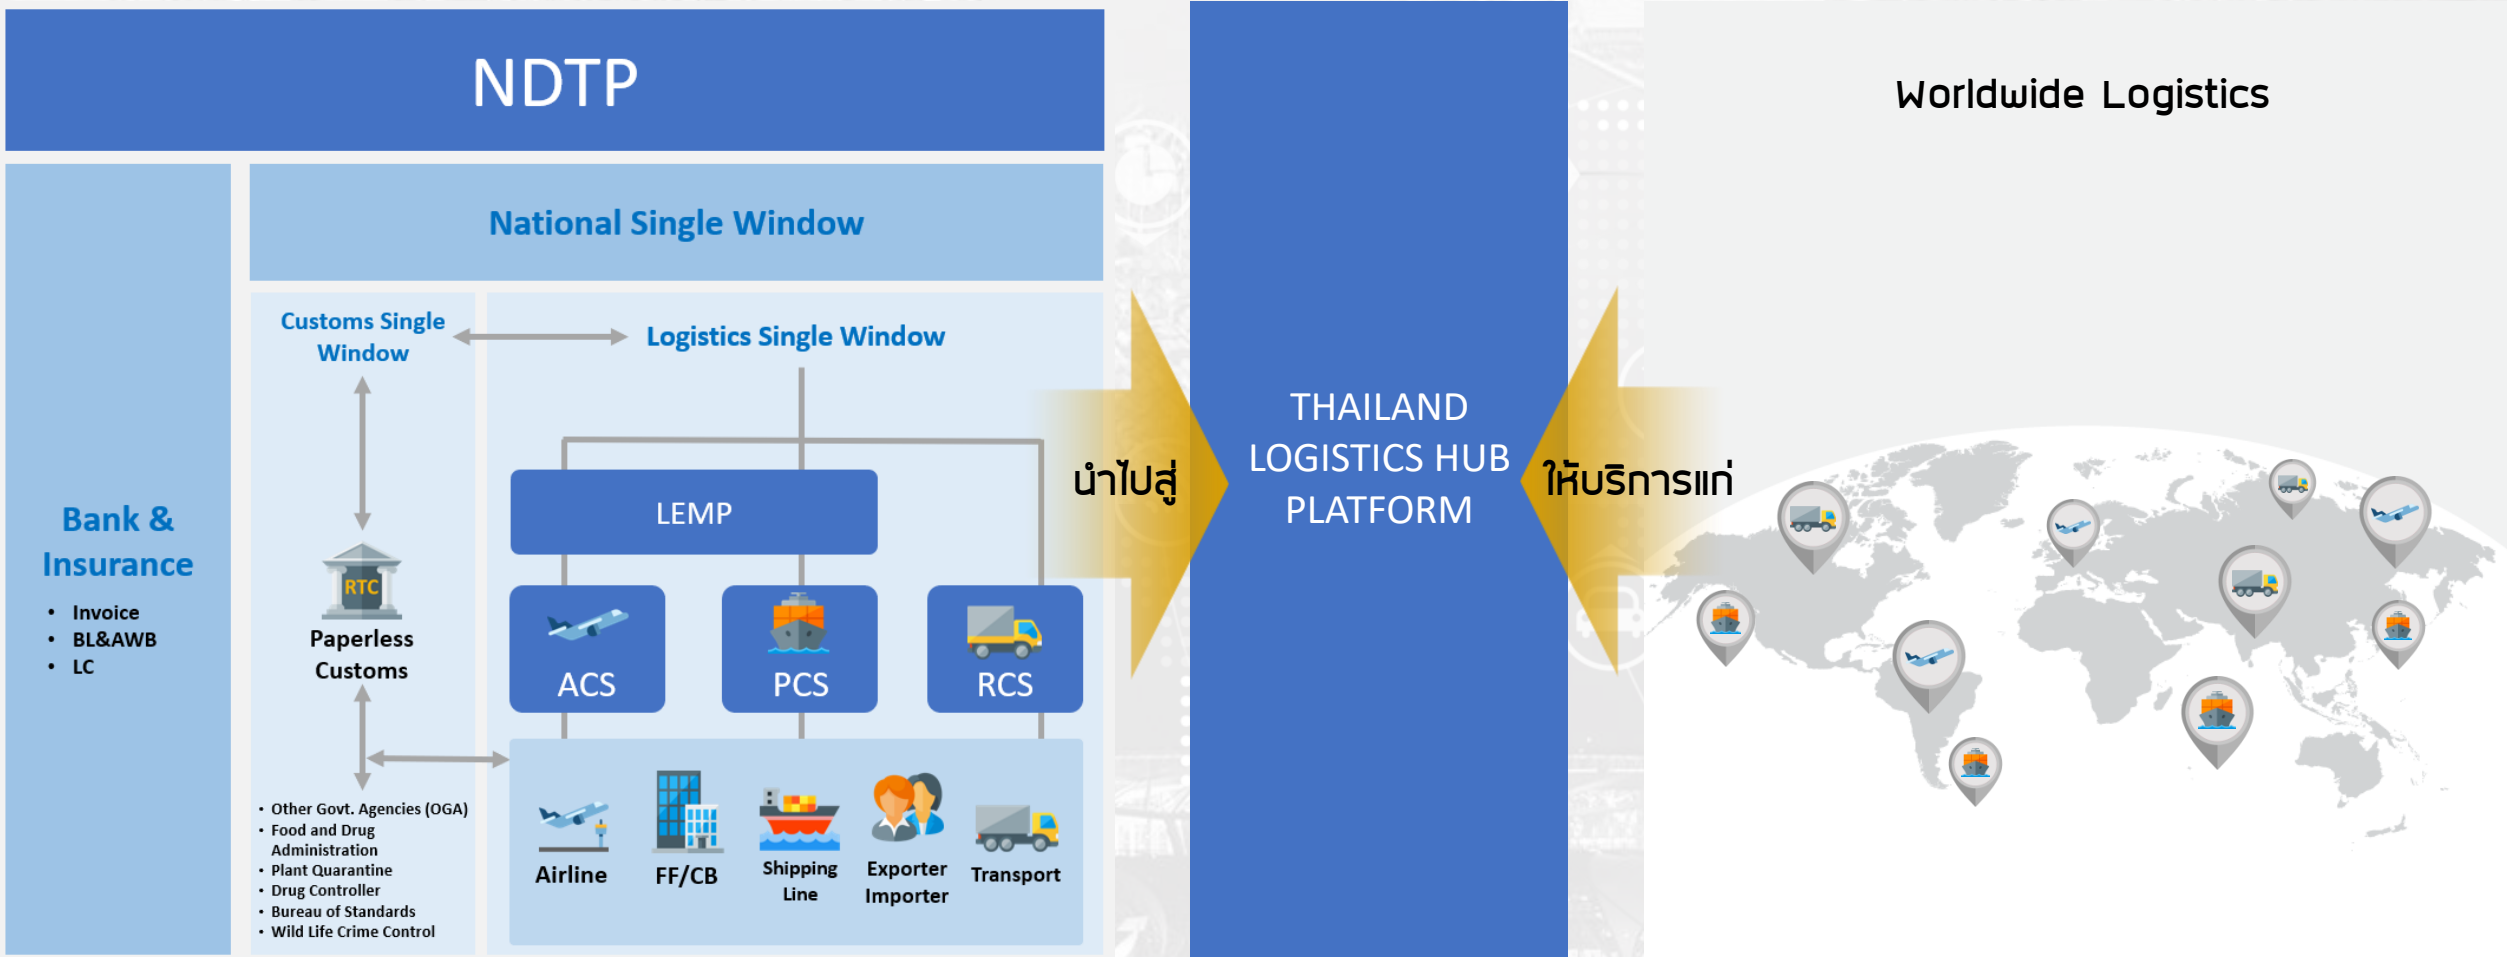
NDTP

Bank & Insurance
- Invoice
- BL&AWB
- LC

National Single Window

Customs Single Window

Logistics Single Window

RTC

Paperless Customs

- Other Govt. Agencies (OGA)
- Food and Drug Administration
- Plant Quarantine
- Drug Controller
- Bureau of Standards
- Wild Life Crime Control

LEMP

ACS

PCS

RCS

Airline

FF/CB

Shipping Line

Exporter Importer

Transport

นำไปสู่

THAILAND LOGISTICS HUB PLATFORM

ให้บริการแก่

Worldwide Logistics